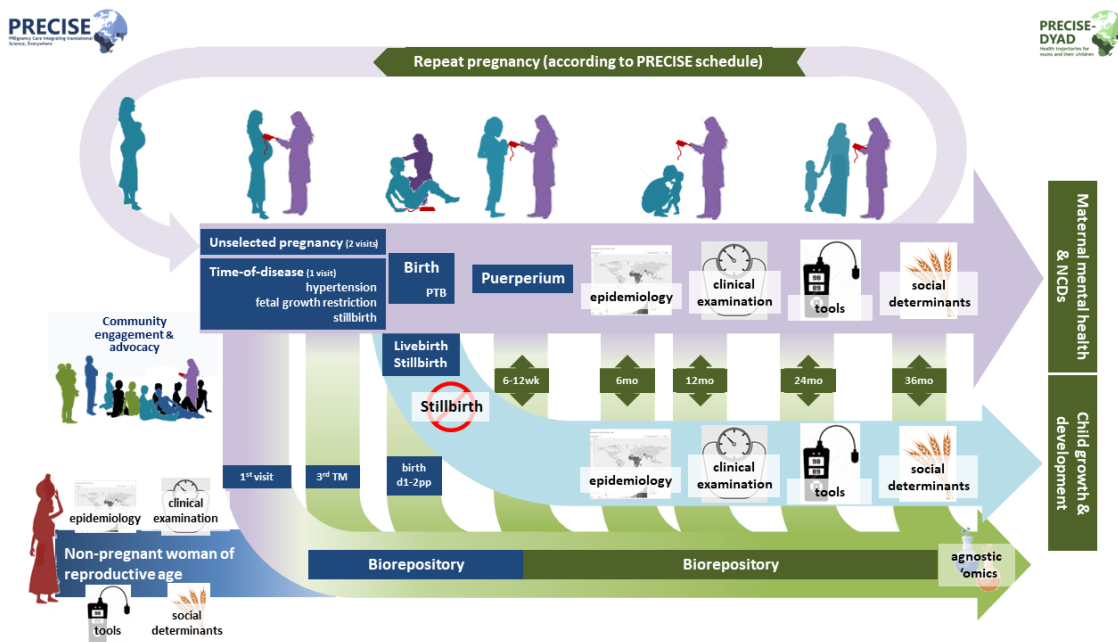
PRECISE
PREgnancy Care Integrating translational Science, Everywhere

PRECISE-DYAD
Health trajectories for mums and their children

Repeat pregnancy (according to PRECISE schedule)

Unselected pregnancy (2 visits)
Time-of-disease (1 visit)
hypertension
fetal growth restriction
stillbirth

Birth
PTB

Puerperium

epidemiology
clinical examination
tools
social determinants

Maternal mental health & NCDs

Community engagement & advocacy

Livebirth
Stillbirth

Stillbirth

6-12wk
6mo
12mo
24mo
36mo

epidemiology
clinical examination
tools
social determinants

Child growth & development

1st visit
3rd TM
birth d1-2pp

epidemiology
clinical examination

Non-pregnant woman of reproductive age

tools
social determinants

Biorepository
Biorepository

agnostic 'omics